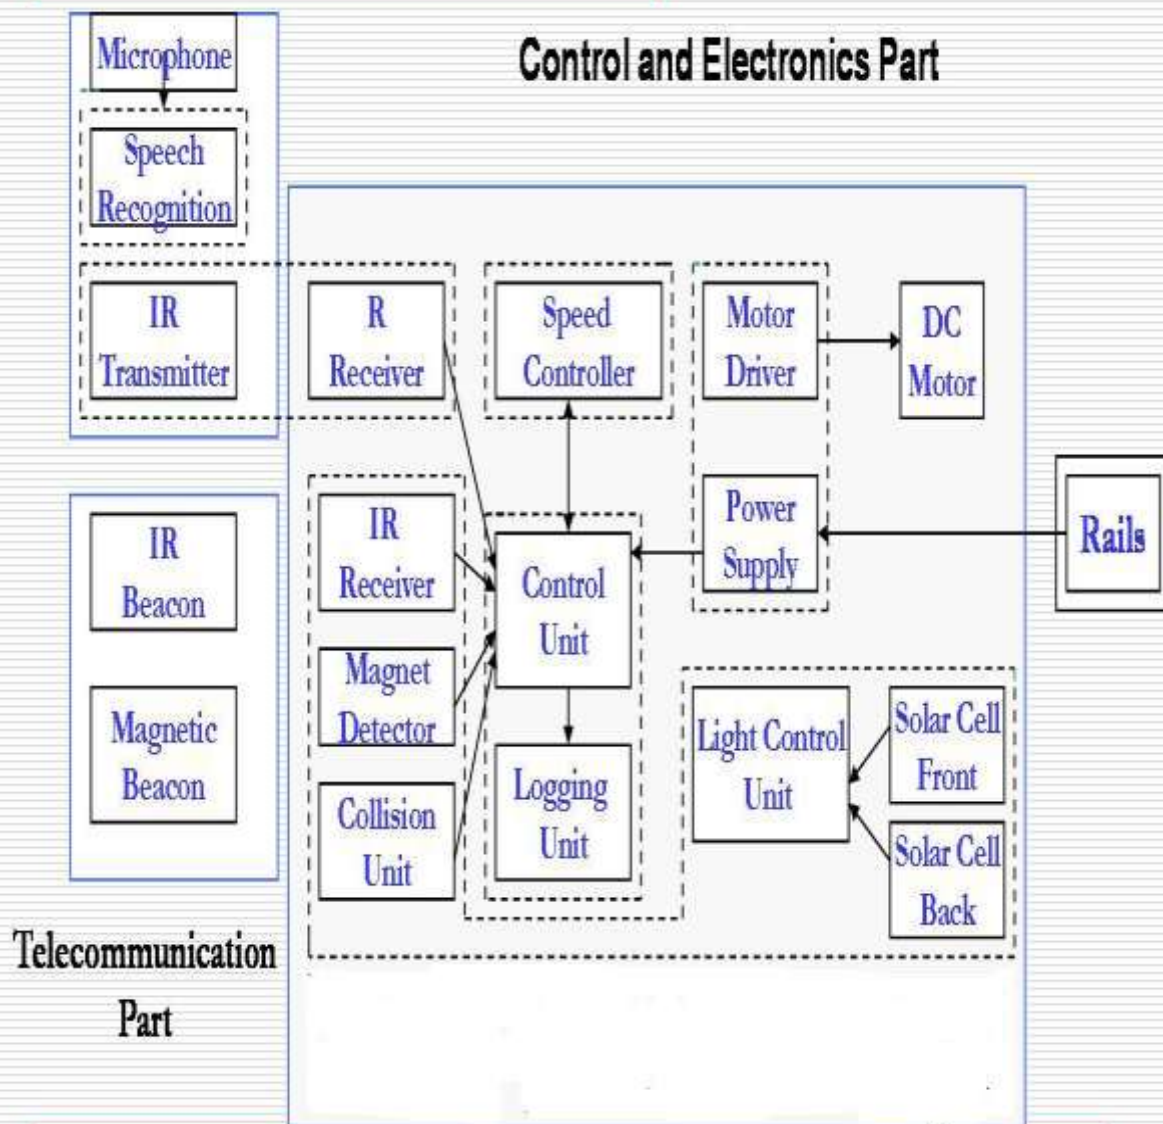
Control and Electronics Part

Microphone

Speech Recognition

IR Transmitter

R Receiver

Speed Controller

Motor Driver

DC Motor

IR Beacon

Magnetic Beacon

IR Receiver

Magnet Detector

Collision Unit

Control Unit

Logging Unit

Power Supply

Rails

Light Control Unit

Solar Cell Front

Solar Cell Back

Telecommunication Part